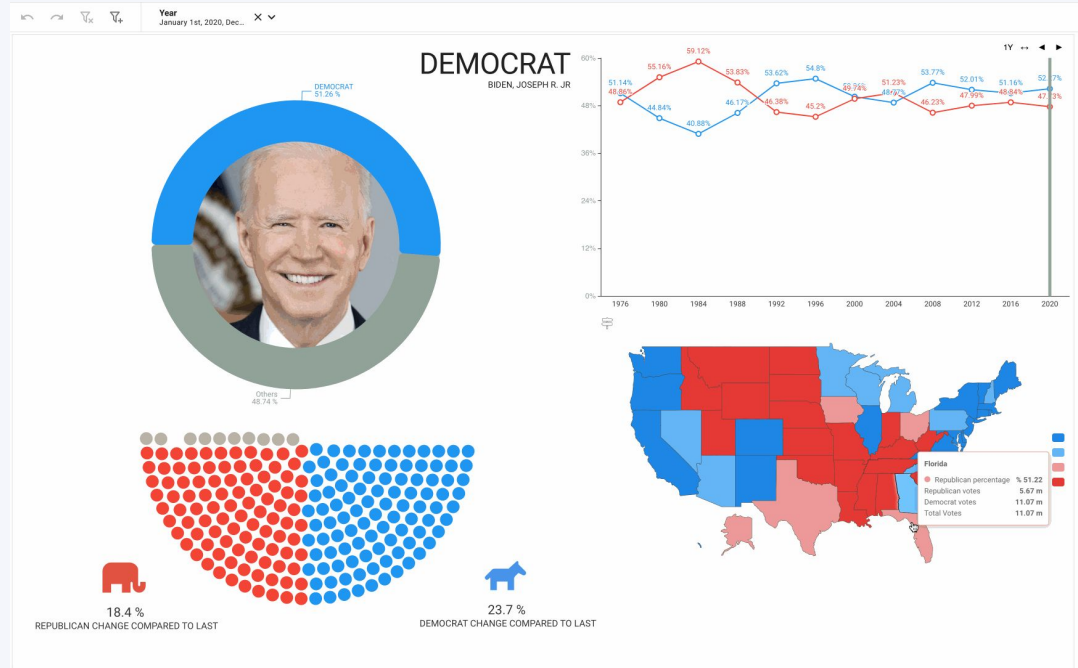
Year
January 1st, 2020, Dec...

DEMOCRAT
BIDEN, JOSEPH R. JR

DEMOCRAT
51.26 %

Others
48.74 %

1Y

60%
48%
36%
24%
12%
0%

51.14%
48.86%
55.16%
44.84%
59.12%
40.88%
53.83%
46.17%
53.62%
46.38%
54.8%
45.2%
50.26%
49.74%
51.23%
48.77%
53.77%
46.23%
52.01%
47.99%
51.16%
48.84%
52.27%
47.73%

1976 1980 1984 1988 1992 1996 2000 2004 2008 2012 2016 2020

Florida
Republican percentage % 51.22
Republican votes 5.67 m
Democrat votes 11.07 m
Total Votes 11.07 m

18.4 %
REPUBLICAN CHANGE COMPARED TO LAST

23.7 %
DEMOCRAT CHANGE COMPARED TO LAST